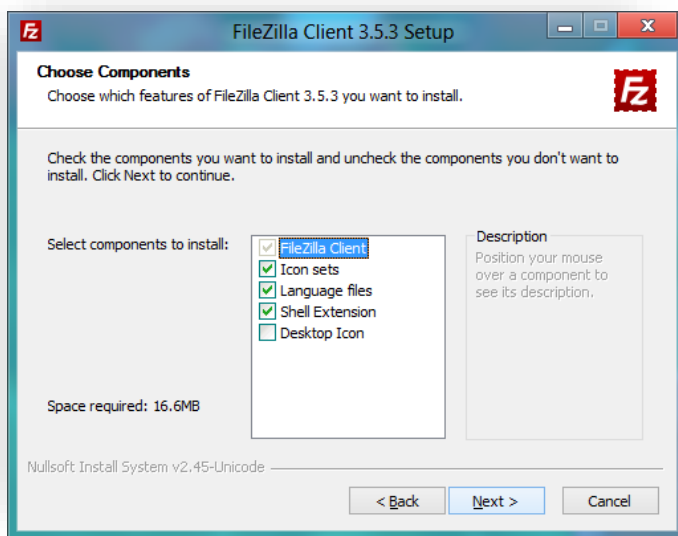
FileZilla Client 3.5.3 Setup

Choose Components
Choose which features of FileZilla Client 3.5.3 you want to install.

Check the components you want to install and uncheck the components you don't want to install. Click Next to continue.

Select components to install:

FileZilla Client
Icon sets
Language files
Shell Extension
Desktop Icon

Description
Position your mouse over a component to see its description.

Space required: 16.6MB

Nullsoft Install System v2.45-Unicode

< Back
Next >
Cancel